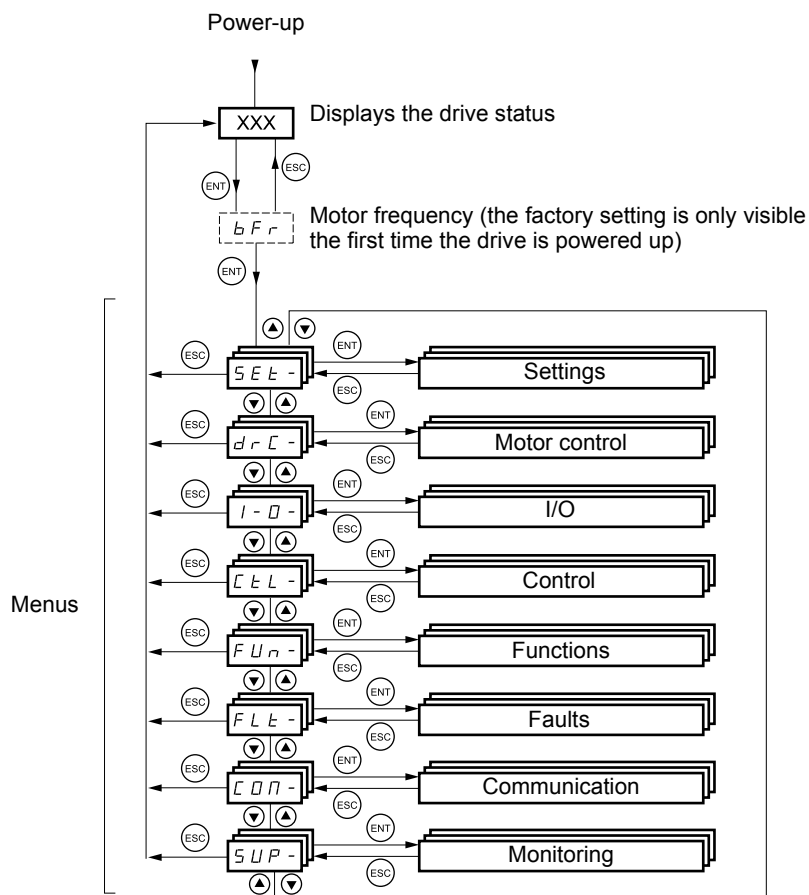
Power-up

XXX

Displays the drive status

ENT

ESC

bFr

Motor frequency (the factory setting is only visible the first time the drive is powered up)

ENT

Menus

ESC

SEt-

ENT

ESC

Settings

ESC

drC-

ENT

ESC

Motor control

ESC

I-O-

ENT

ESC

I/O

ESC

CtL-

ENT

ESC

Control

ESC

FUn-

ENT

ESC

Functions

ESC

FLt-

ENT

ESC

Faults

ESC

COM-

ENT

ESC

Communication

ESC

SUP-

ENT

ESC

Monitoring